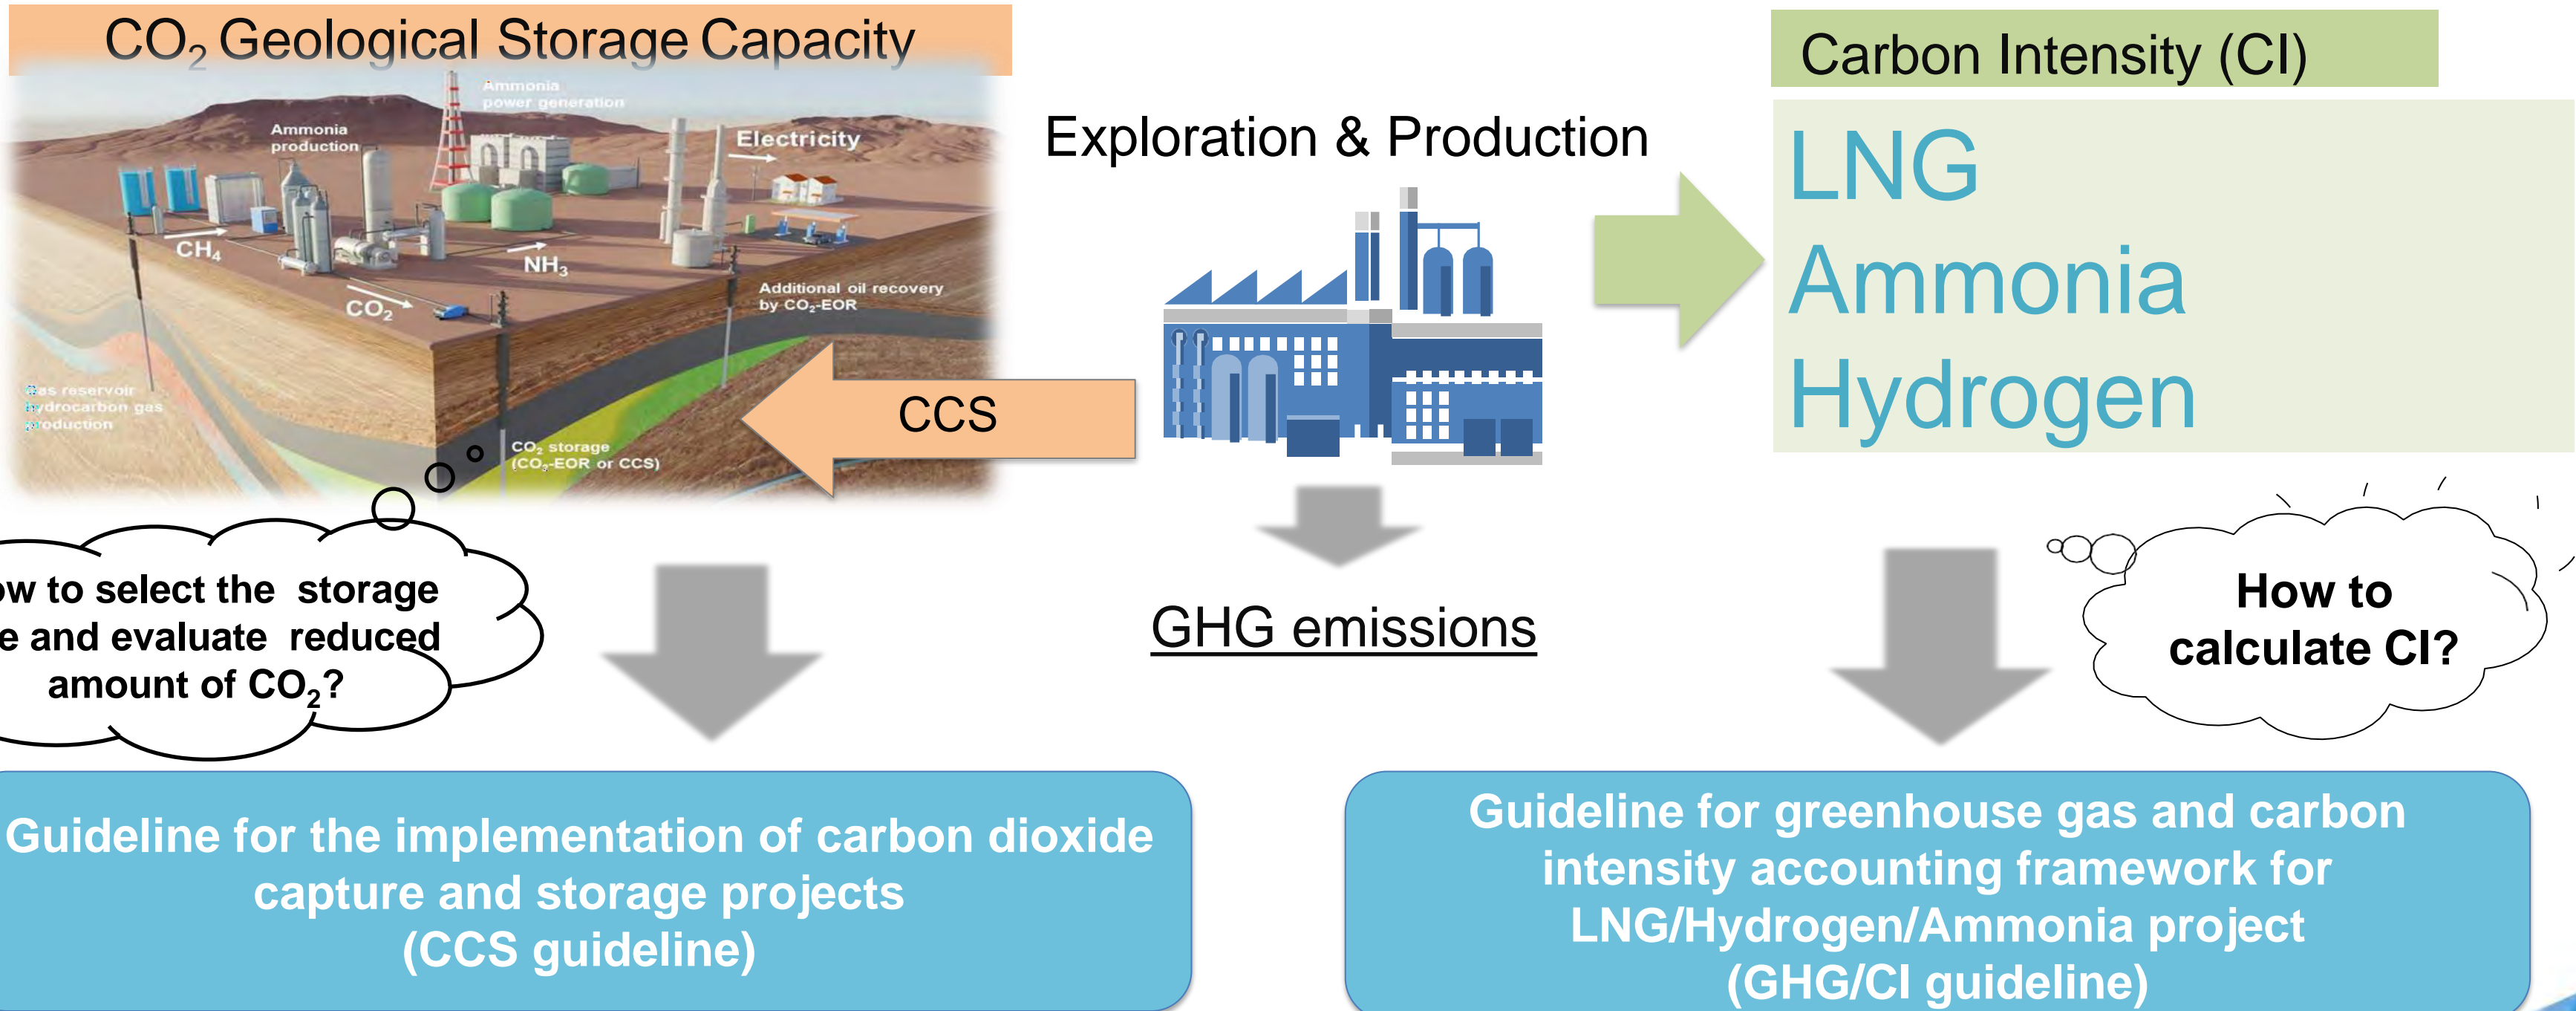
$CO_2$ Geological Storage Capacity

Ammonia power generation

Ammonia production

Electricity

$CH_4$

$NH_3$

$CO_2$

Additional oil recovery by $CO_2$-EOR

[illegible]as reservoir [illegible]ydrocarbon gas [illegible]roduction

$CO_2$ storage ($CO_2$-EOR or CCS)

CCS

Exploration & Production

Carbon Intensity (CI)

LNG
Ammonia
Hydrogen

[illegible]w to select the storage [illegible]e and evaluate reduced amount of $CO_2$?

GHG emissions

How to calculate CI?

Guideline for the implementation of carbon dioxide capture and storage projects (CCS guideline)

Guideline for greenhouse gas and carbon intensity accounting framework for LNG/Hydrogen/Ammonia project (GHG/CI guideline)